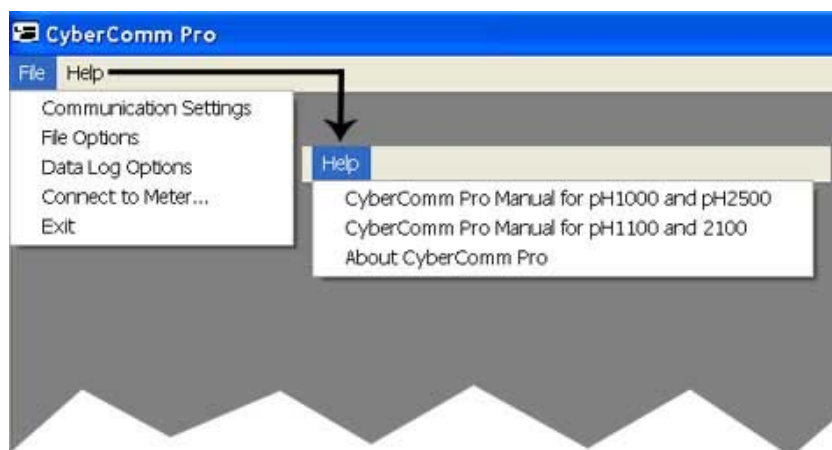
CyberComm Pro

File Help

Communication Settings
File Options
Data Log Options
Connect to Meter...
Exit

Help

CyberComm Pro Manual for pH1000 and pH2500
CyberComm Pro Manual for pH1100 and 2100
About CyberComm Pro